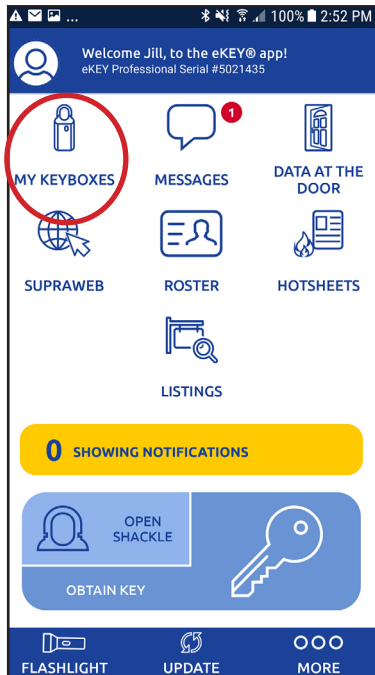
... 100% 2:52 PM

Welcome Jill, to the eKEY® app!
eKEY Professional Serial #5021435

MY KEYBOXES

1
MESSAGES

DATA AT THE DOOR

SUPRAWEB

ROSTER

HOTSHEETS

LISTINGS

0 SHOWING NOTIFICATIONS

OPEN SHACKLE

OBTAIN KEY

FLASHLIGHT

UPDATE

MORE